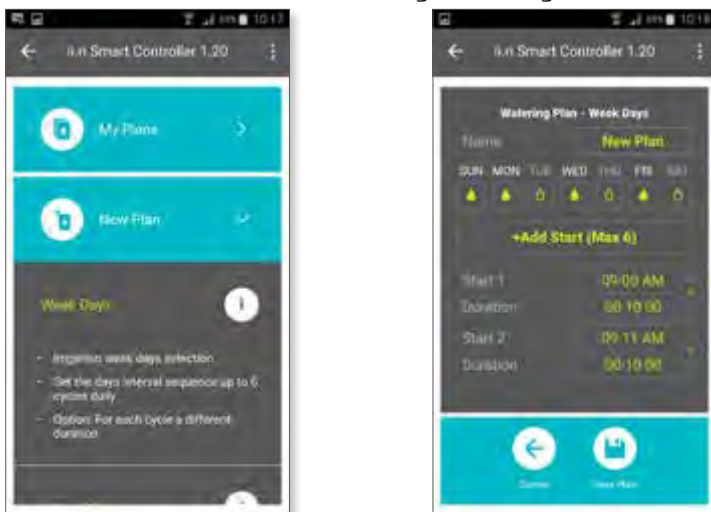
10:17

i.r.n Smart Controller 1.20

My Plans

New Plan

Week Days

- Irrigation week days selection
- Set the days interval sequence up to 6 cycles daily
- Option: For each cycle a different duration

10:18

i.r.n Smart Controller 1.20

Watering Plan - Week Days

Name New Plan

SUN MON TUE WED THU FRI SAT

+Add Start (Max 6)

Start 1 09:00 AM
Duration 00:10:00

Start 2 09:11 AM
Duration 00:10:00

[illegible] Save Plan